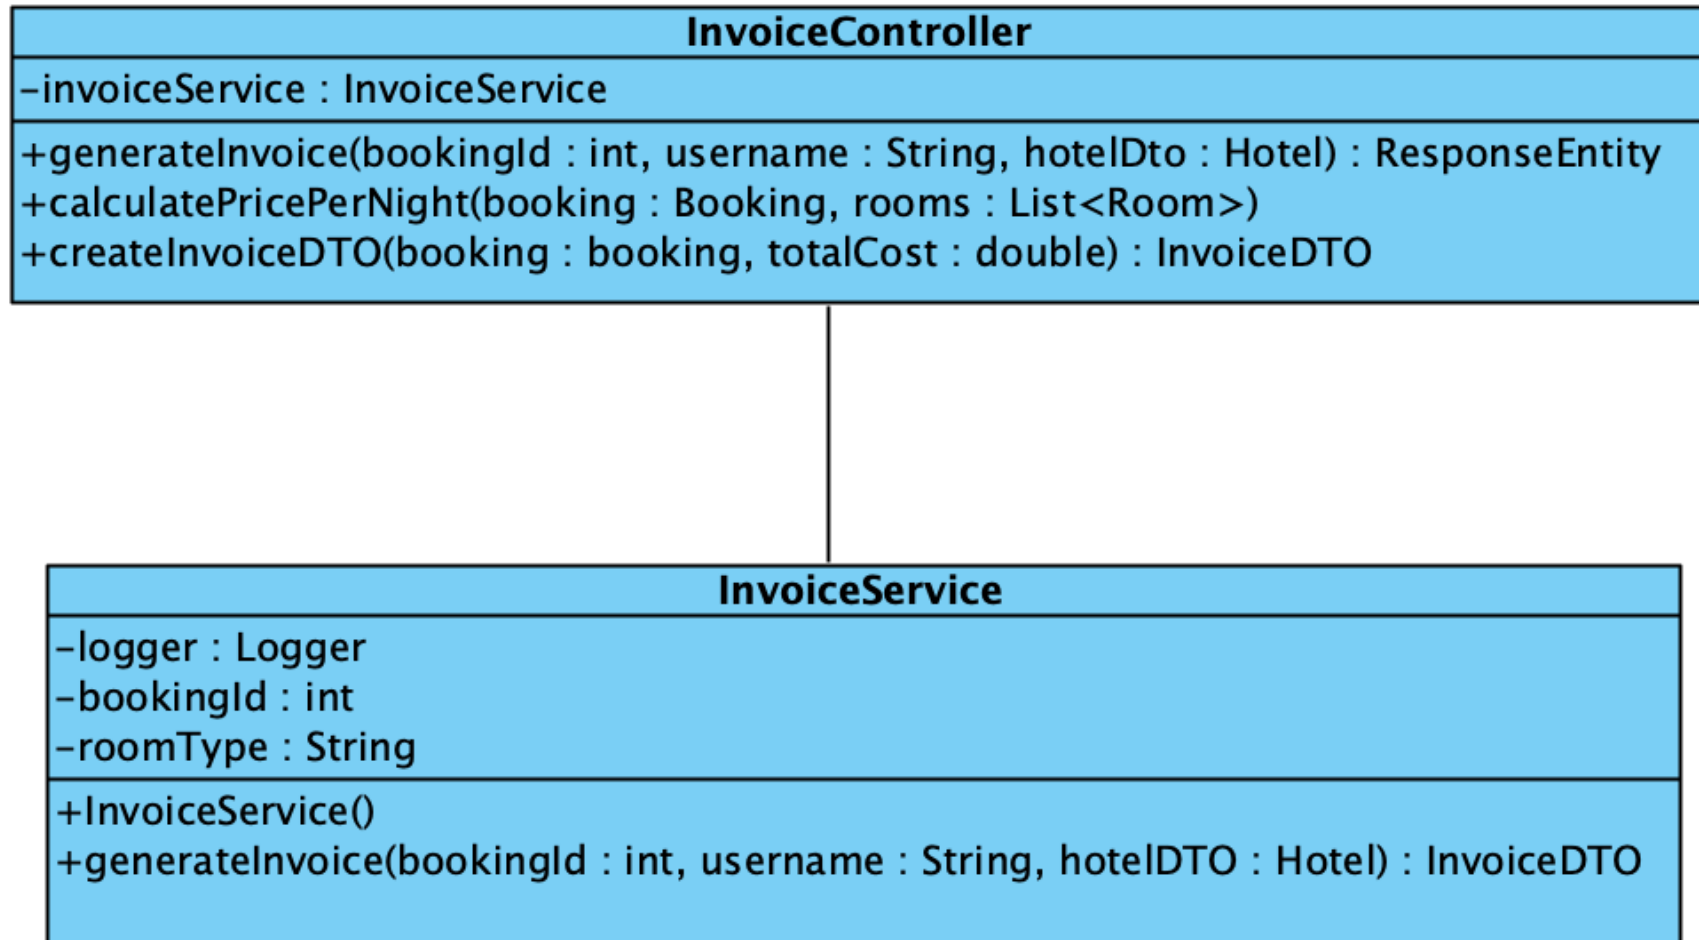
InvoiceController

−invoiceService : InvoiceService

+generateInvoice(bookingId : int, username : String, hotelDto : Hotel) : ResponseEntity
+calculatePricePerNight(booking : Booking, rooms : List<Room>)
+createInvoiceDTO(booking : booking, totalCost : double) : InvoiceDTO

InvoiceService

−logger : Logger
−bookingId : int
−roomType : String

+InvoiceService()
+generateInvoice(bookingId : int, username : String, hotelDTO : Hotel) : InvoiceDTO